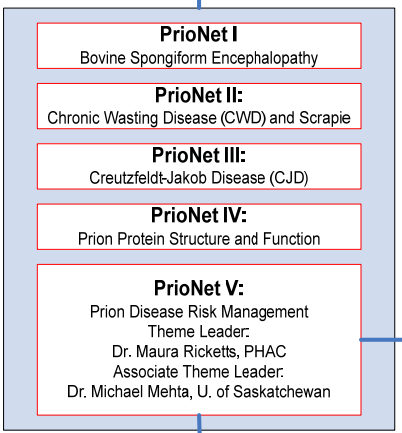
PrioNet I
Bovine Spongiform Encephalopathy

PrioNet II:
Chronic Wasting Disease (CWD) and Scrapie

PrioNet III:
Creutzfeldt-Jakob Disease (CJD)

PrioNet IV:
Prion Protein Structure and Function

PrioNet V:
Prion Disease Risk Management
Theme Leader:
Dr. Maura Ricketts, PHAC
Associate Theme Leader:
Dr. Michael Mehta, U. of Saskatchewan